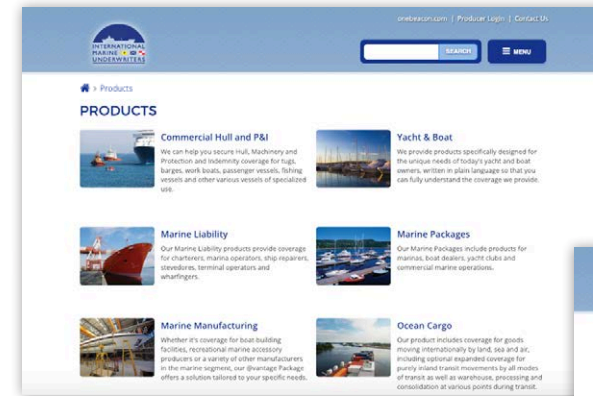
onebeacon.com | Producer Login | Contact Us

INTERNATIONAL MARINE UNDERWRITERS

SEARCH

MENU

> Products

PRODUCTS

Commercial Hull and P&I

We can help you secure Hull, Machinery and Protection and Indemnity coverage for tugs, barges, work boats, passenger vessels, fishing vessels and other various vessels of specialized use.

Yacht & Boat

We provide products specifically designed for the unique needs of today's yacht and boat owners, written in plain language so that you can fully understand the coverage we provide.

Marine Liability

Our Marine Liability products provide coverage for charterers, marina operators, ship repairers, stevedores, terminal operators and wharfingers.

Marine Packages

Our Marine Packages include products for marinas, boat dealers, yacht clubs and commercial marine operations.

Marine Manufacturing

Whether it's coverage for boat building facilities, recreational marine accessory producers or a variety of other manufacturers in the marine segment, our @vantage Package offers a solution tailored to your specific needs.

Ocean Cargo

Our product includes coverage for goods moving internationally by land, sea and air, including optional expanded coverage for purely inland transit movements by all modes of transit as well as warehouse, processing and consolidation at various points during transit.